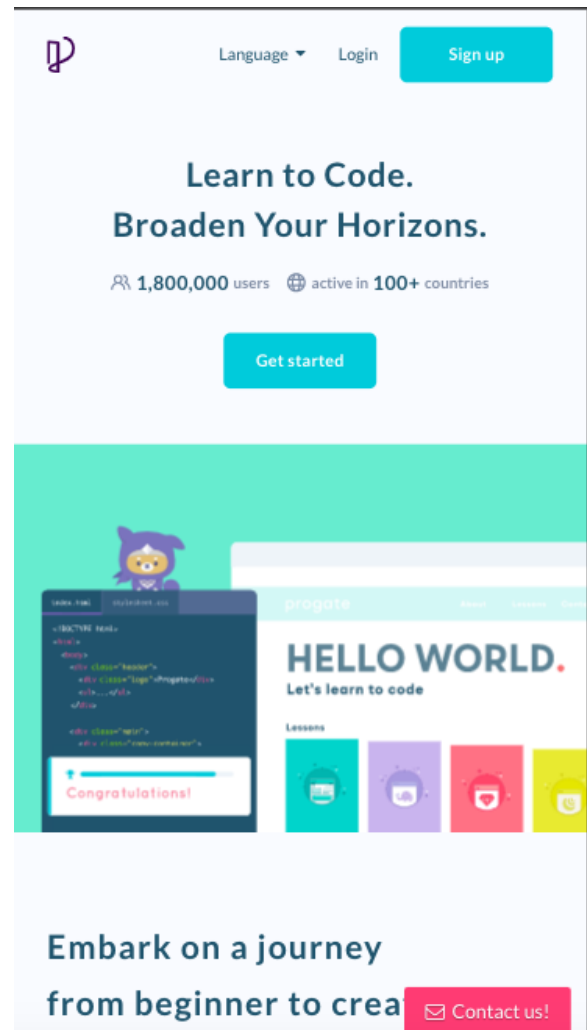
Language ▾ Login Sign up

Learn to Code.
Broaden Your Horizons.

1,800,000 users active in 100+ countries

Get started

index.html stylesheet.css

progate

HELLO WORLD.
Let's learn to code

Lessons

Congratulations!

Embark on a journey from beginner to crea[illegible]

Contact us!